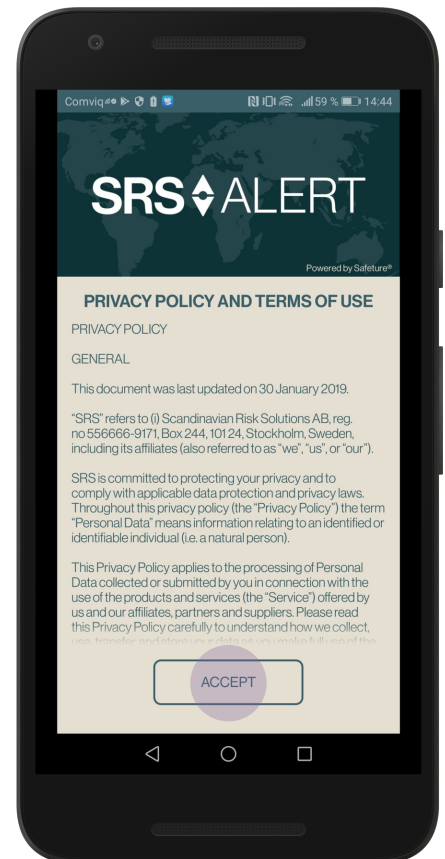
Comviq 59 % 14:44

SRS ALERT

Powered by Safeture®

PRIVACY POLICY AND TERMS OF USE

PRIVACY POLICY

GENERAL

This document was last updated on 30 January 2019.

"SRS" refers to (i) Scandinavian Risk Solutions AB, reg. no 556666-9171, Box 244, 101 24, Stockholm, Sweden, including its affiliates (also referred to as "we", "us", or "our").

SRS is committed to protecting your privacy and to comply with applicable data protection and privacy laws. Throughout this privacy policy (the "Privacy Policy") the term "Personal Data" means information relating to an identified or identifiable individual (i.e. a natural person).

This Privacy Policy applies to the processing of Personal Data collected or submitted by you in connection with the use of the products and services (the "Service") offered by us and our affiliates, partners and suppliers. Please read this Privacy Policy carefully to understand how we collect, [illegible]

ACCEPT